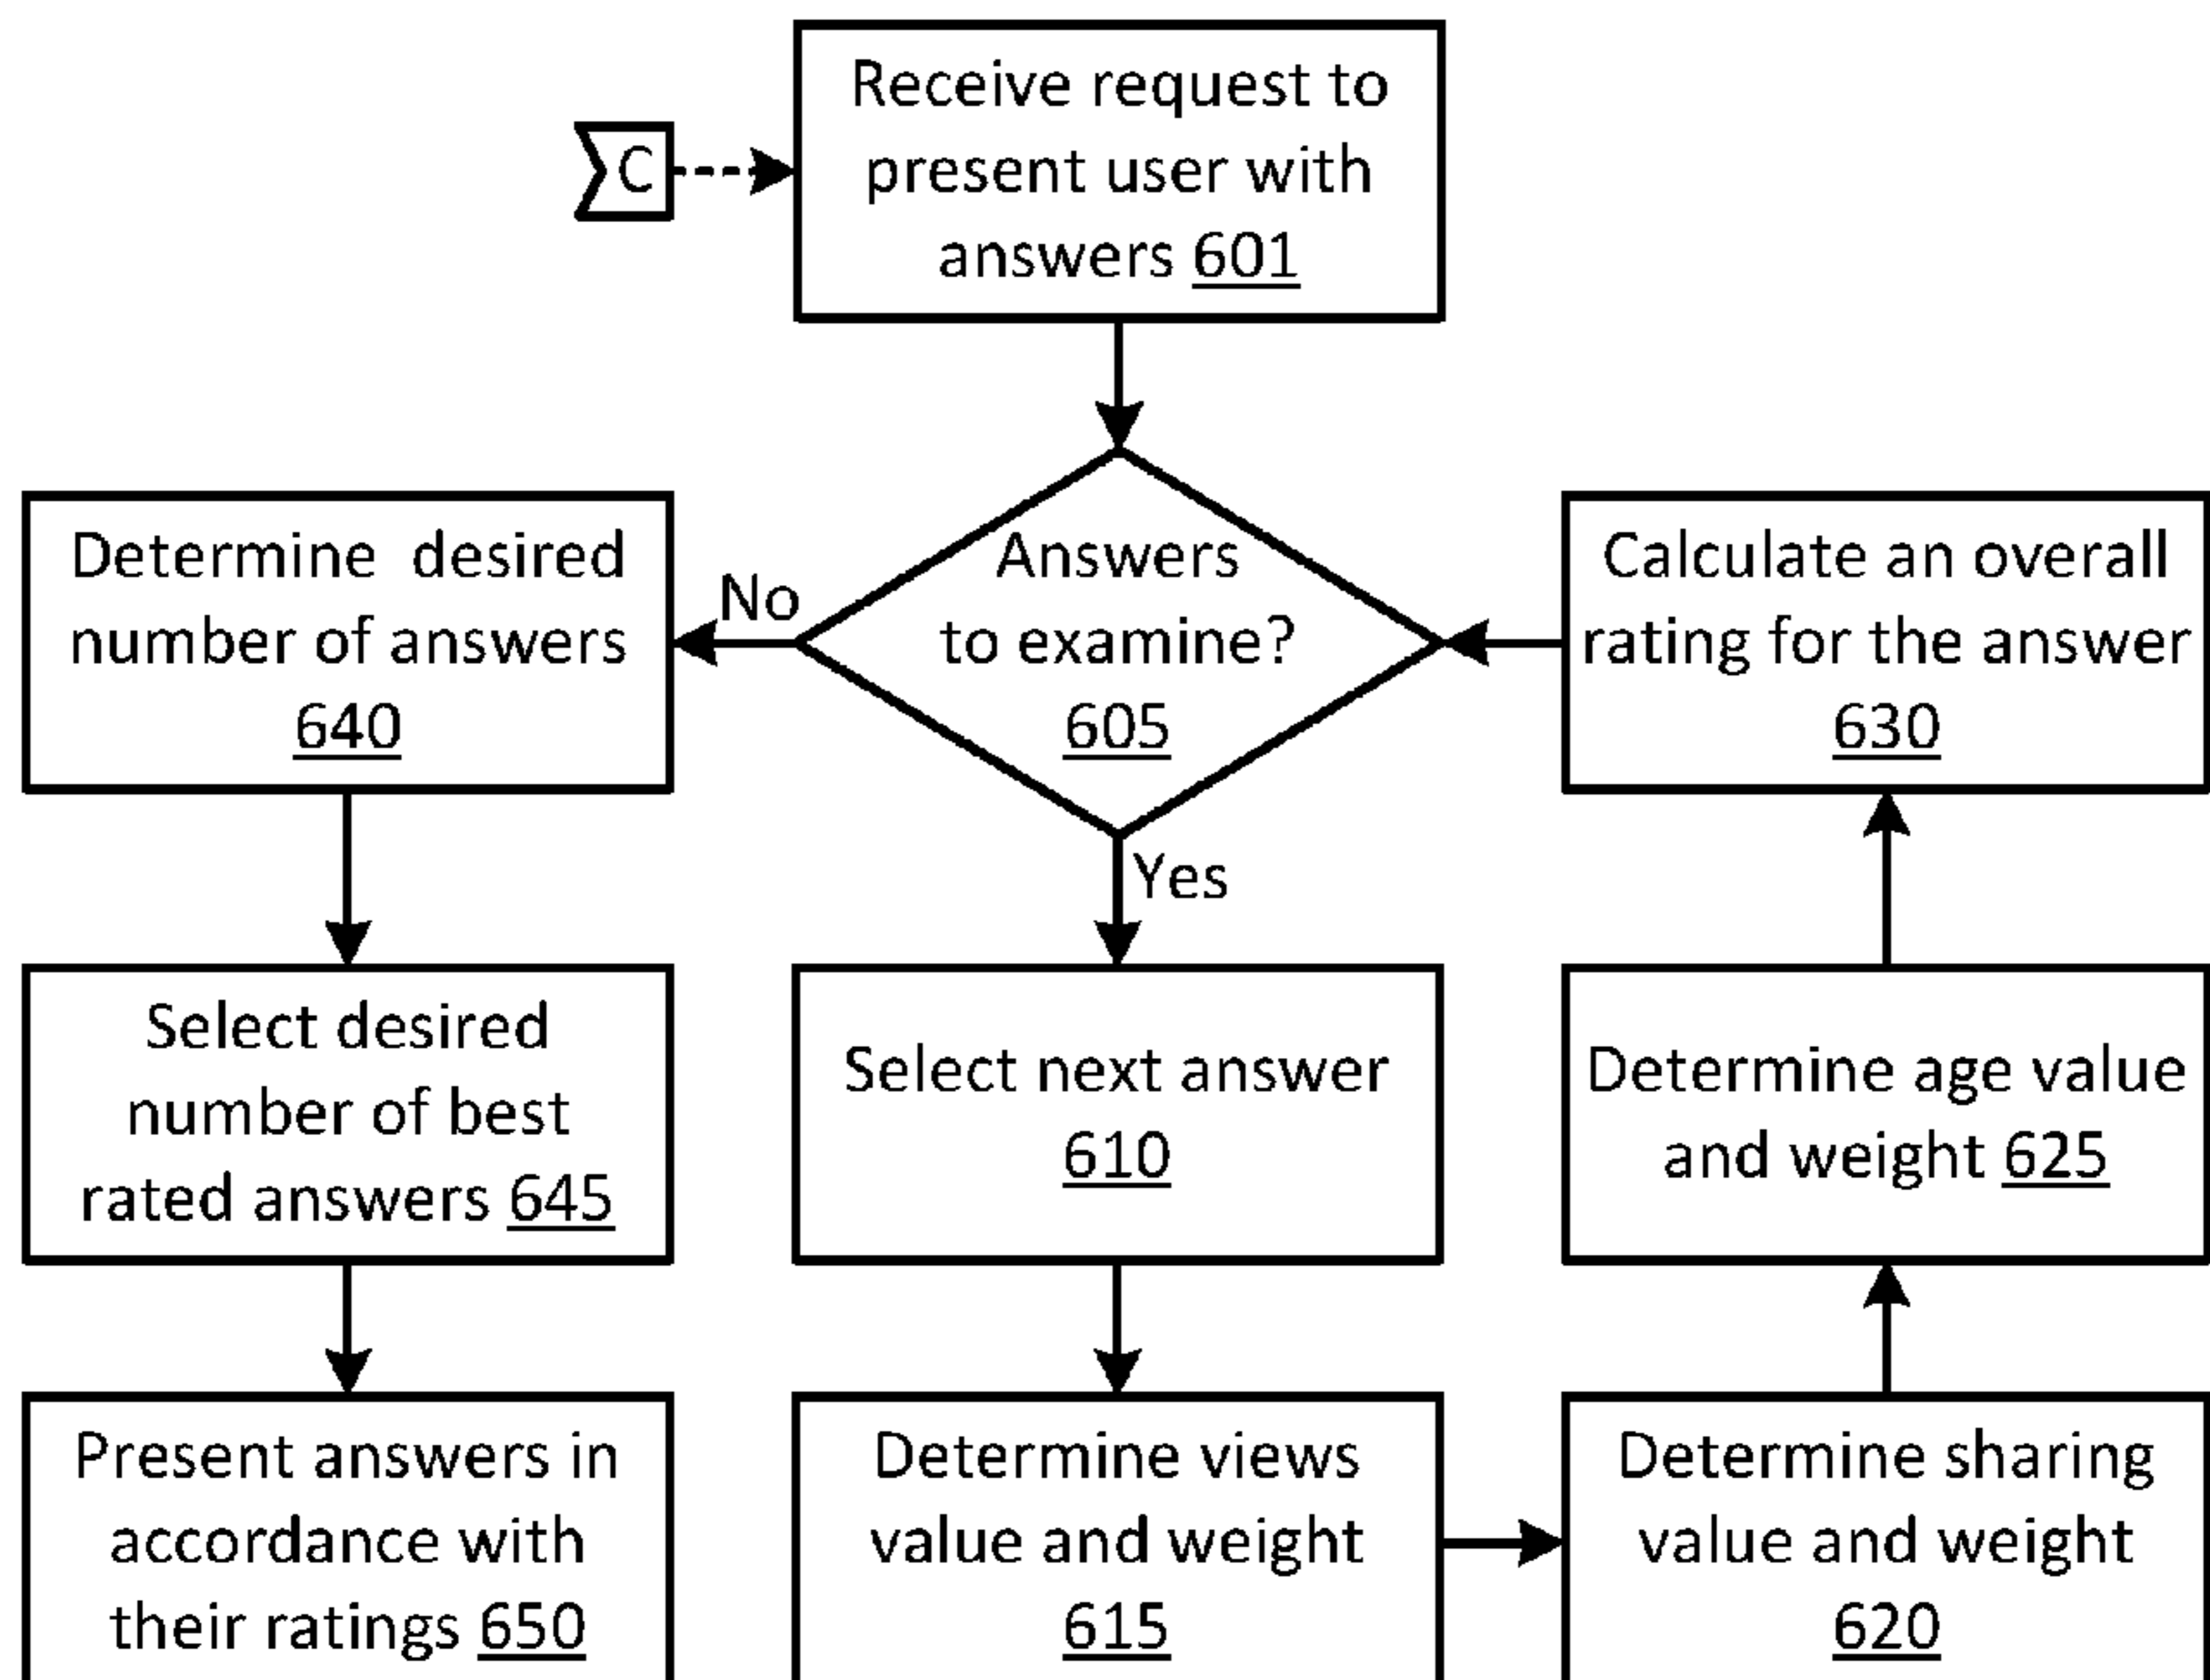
C

Receive request to present user with answers 601

Determine desired number of answers 640

No

Answers to examine? 605

Calculate an overall rating for the answer 630

Yes

Select desired number of best rated answers 645

Select next answer 610

Determine age value and weight 625

Present answers in accordance with their ratings 650

Determine views value and weight 615

Determine sharing value and weight 620